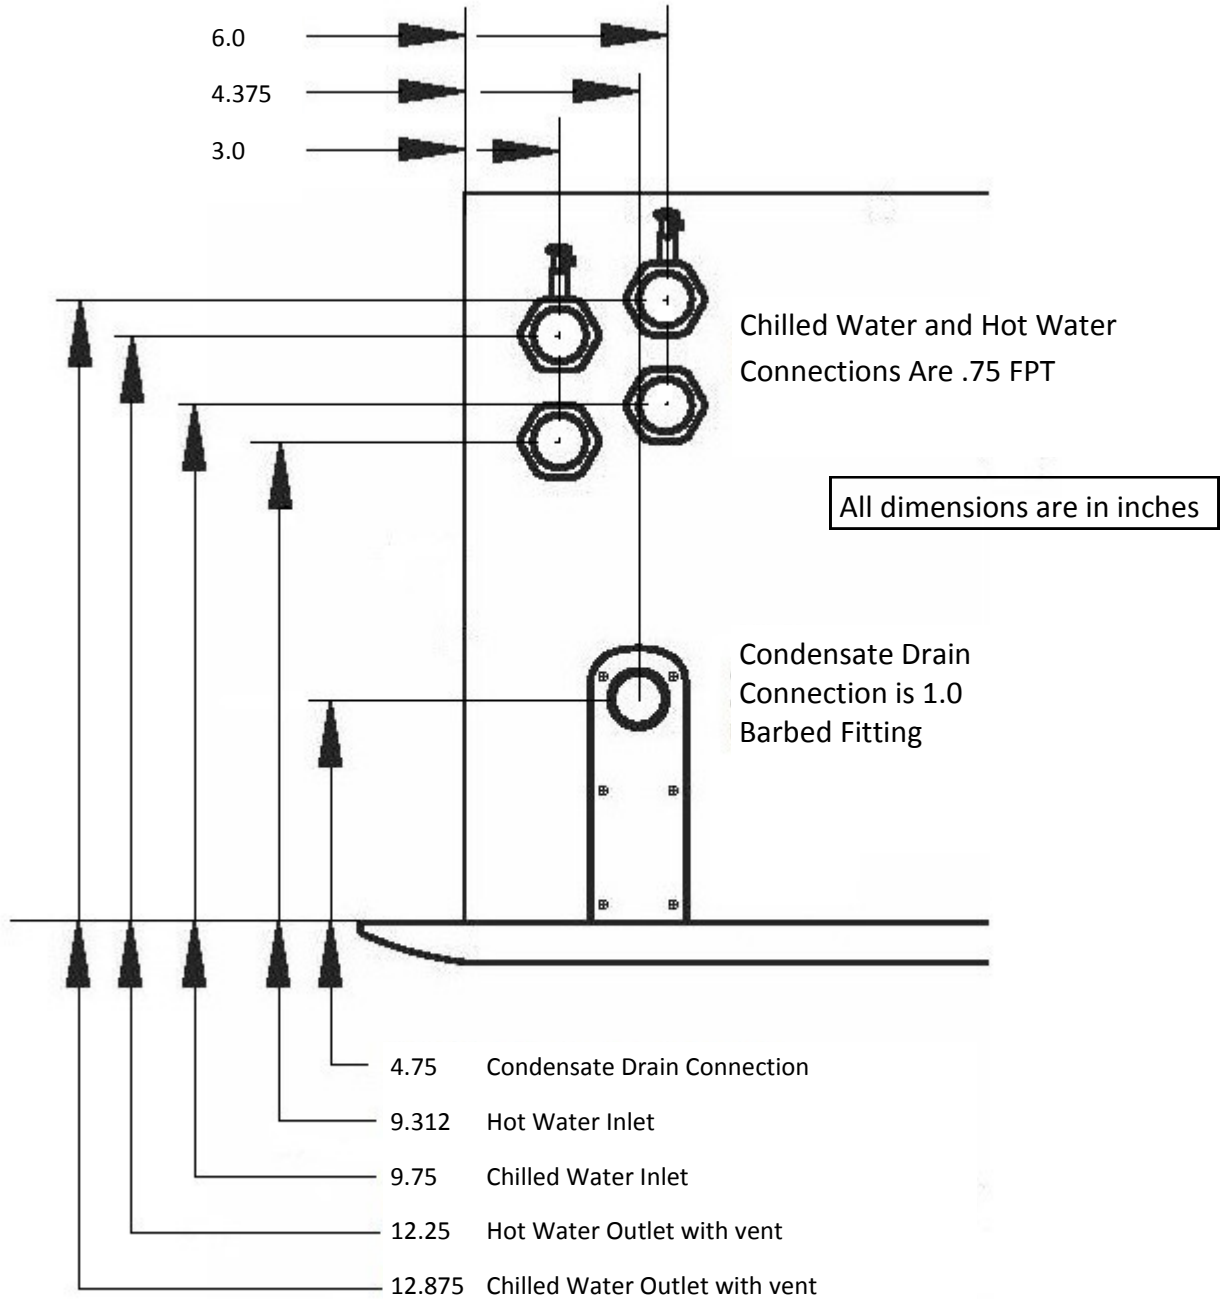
6.0

4.375

3.0

Chilled Water and Hot Water Connections Are .75 FPT

All dimensions are in inches

Condensate Drain Connection is 1.0 Barbed Fitting

4.75 Condensate Drain Connection

9.312 Hot Water Inlet

9.75 Chilled Water Inlet

12.25 Hot Water Outlet with vent

12.875 Chilled Water Outlet with vent